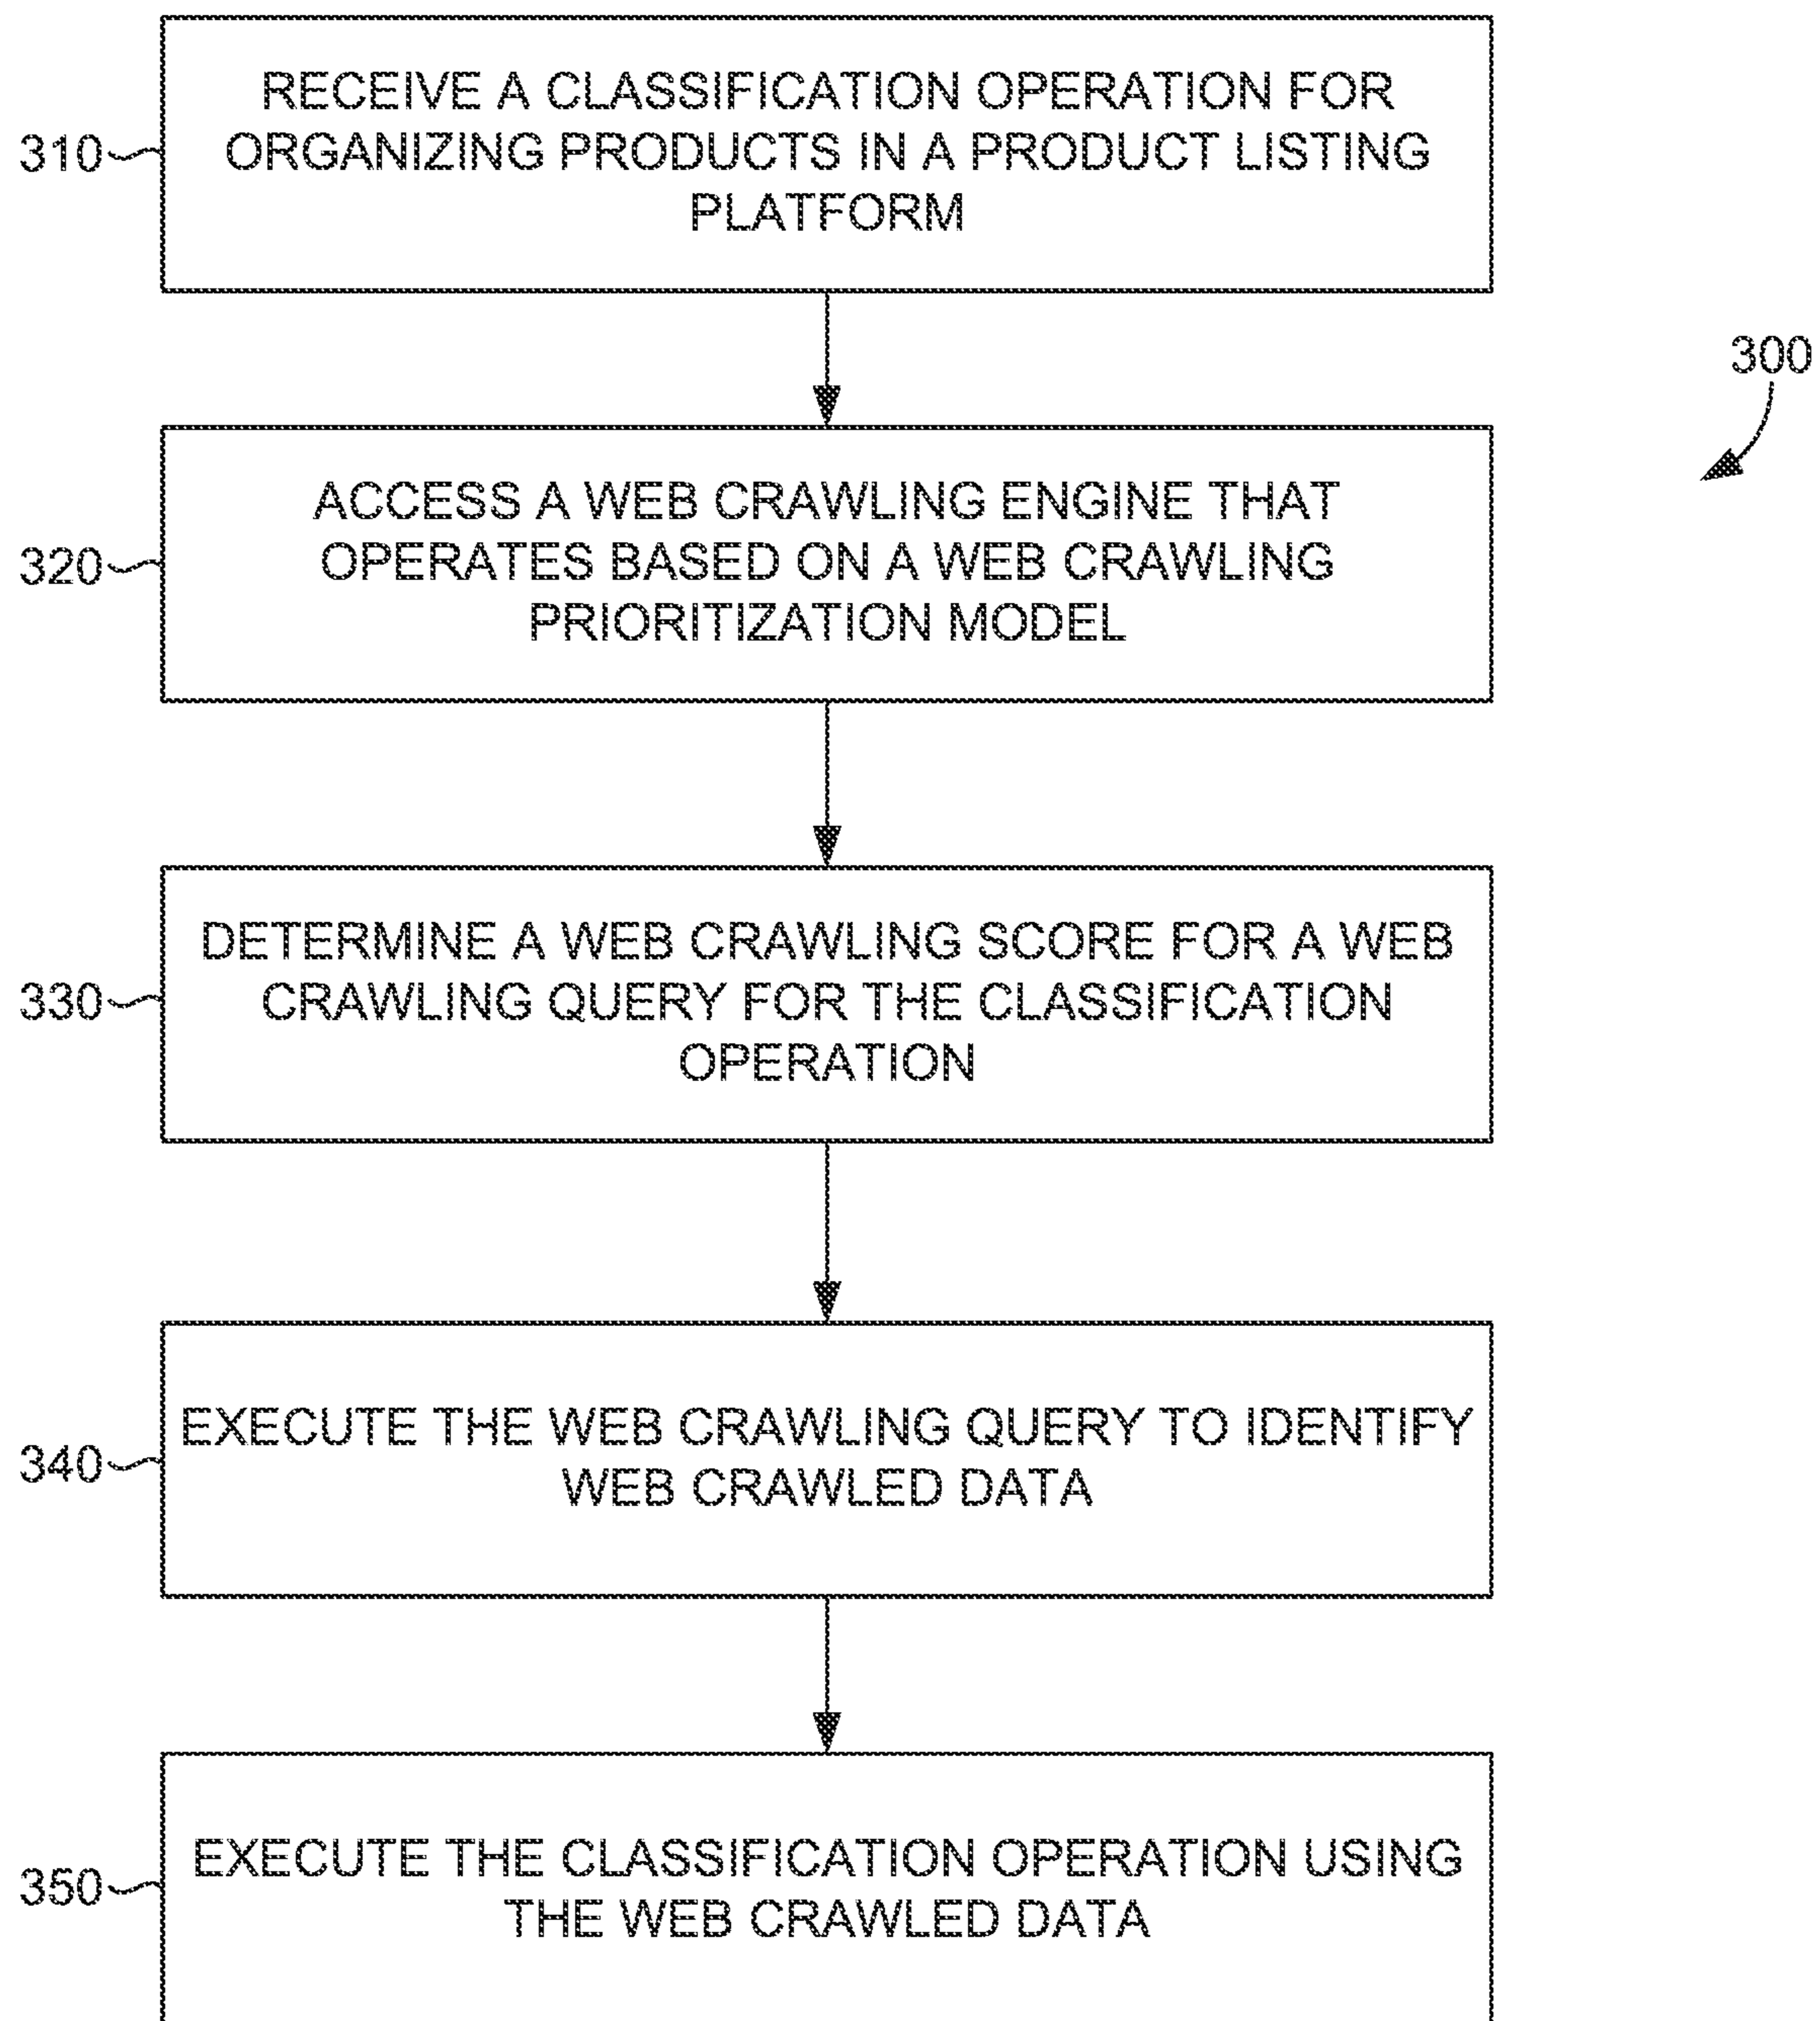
300

310 RECEIVE A CLASSIFICATION OPERATION FOR ORGANIZING PRODUCTS IN A PRODUCT LISTING PLATFORM

320 ACCESS A WEB CRAWLING ENGINE THAT OPERATES BASED ON A WEB CRAWLING PRIORITIZATION MODEL

330 DETERMINE A WEB CRAWLING SCORE FOR A WEB CRAWLING QUERY FOR THE CLASSIFICATION OPERATION

340 EXECUTE THE WEB CRAWLING QUERY TO IDENTIFY WEB CRAWLED DATA

350 EXECUTE THE CLASSIFICATION OPERATION USING THE WEB CRAWLED DATA